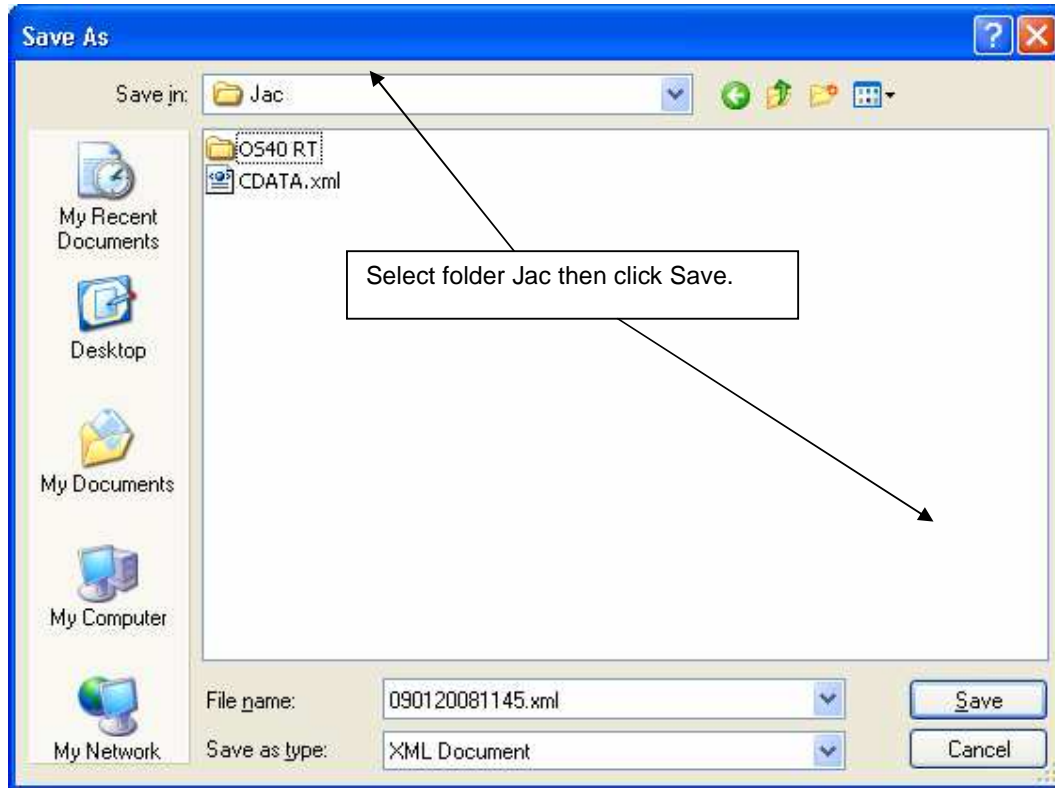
Save As

Save in: Jac

OS40 RT
CDATA.xml

My Recent Documents

Desktop

My Documents

My Computer

My Network

Select folder Jac then click Save.

File name: 090120081145.xml

Save as type: XML Document

Save

Cancel